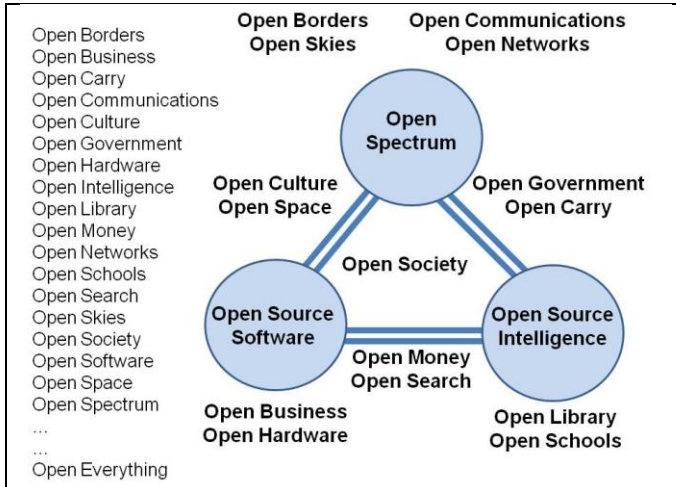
Open Borders
Open Business
Open Carry
Open Communications
Open Culture
Open Government
Open Hardware
Open Intelligence
Open Library
Open Money
Open Networks
Open Schools
Open Search
Open Skies
Open Society
Open Software
Open Space
Open Spectrum
…
…
Open Everything

Open Borders
Open Skies

Open Communications
Open Networks

Open Spectrum

Open Culture
Open Space

Open Government
Open Carry

Open Society

Open Source Software

Open Source Intelligence

Open Money
Open Search

Open Business
Open Hardware

Open Library
Open Schools